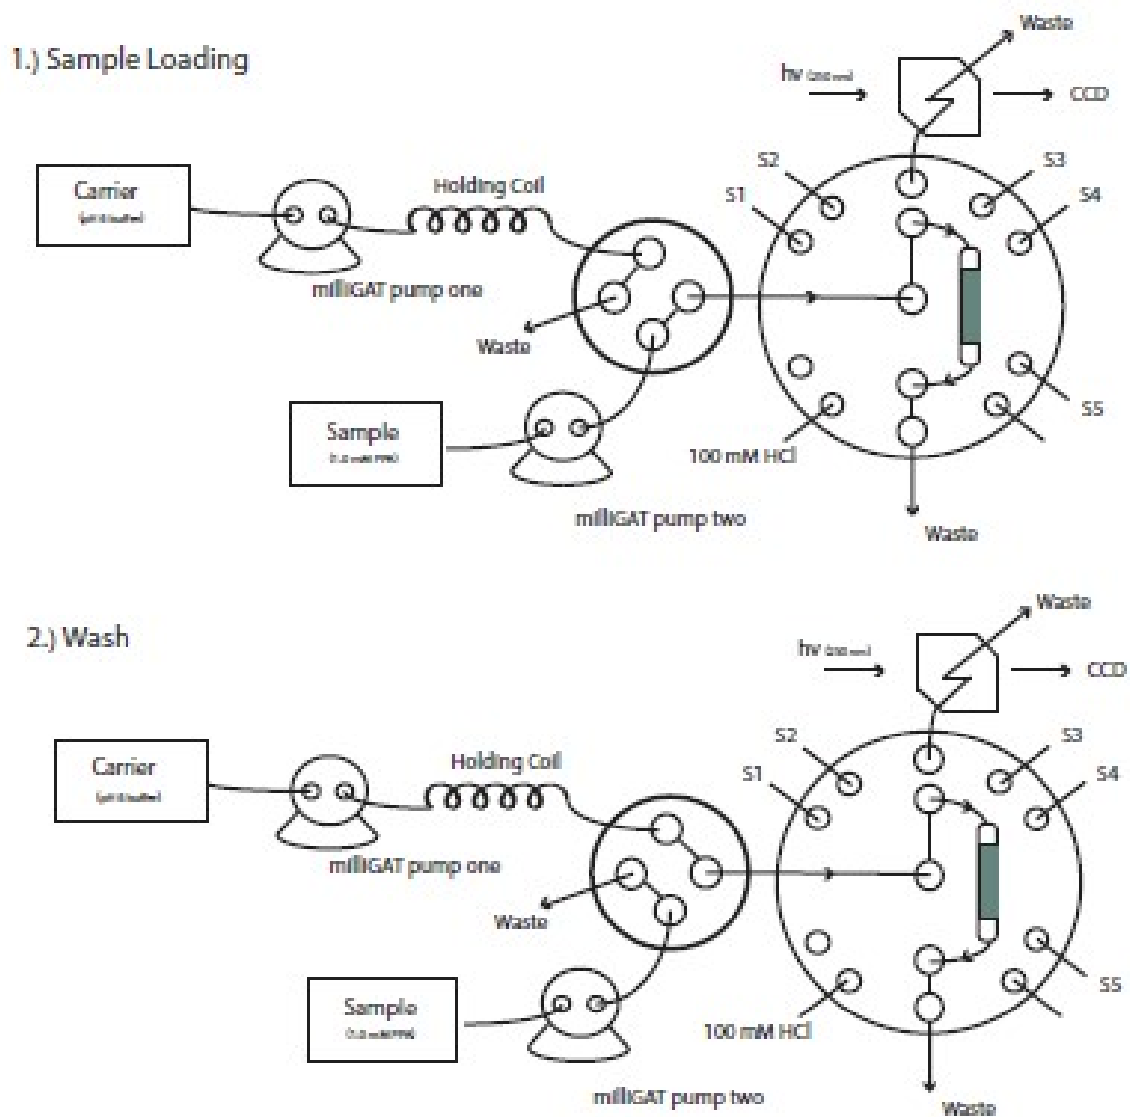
1.) Sample Loading

hv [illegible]

Waste

CCD

Carrier
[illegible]

Holding Coil

S2

S1

S3

S4

milliGAT pump one

Waste

Sample
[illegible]

100 mM HCl

S5

milliGAT pump two

Waste

2.) Wash

hv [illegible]

Waste

CCD

Carrier
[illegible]

Holding Coil

S2

S1

S3

S4

milliGAT pump one

Waste

Sample
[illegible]

100 mM HCl

S5

milliGAT pump two

Waste